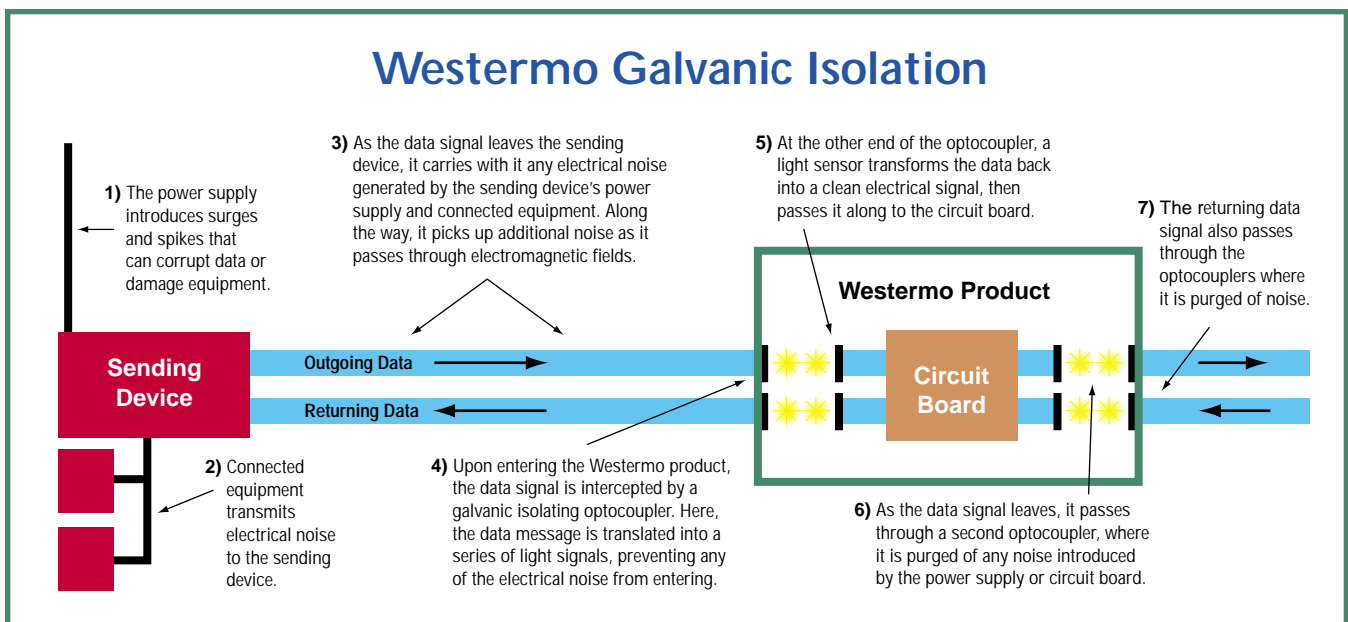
Westermo Galvanic Isolation

1) The power supply introduces surges and spikes that can corrupt data or damage equipment.

3) As the data signal leaves the sending device, it carries with it any electrical noise generated by the sending device's power supply and connected equipment. Along the way, it picks up additional noise as it passes through electromagnetic fields.

5) At the other end of the optocoupler, a light sensor transforms the data back into a clean electrical signal, then passes it along to the circuit board.

7) The returning data signal also passes through the optocouplers where it is purged of noise.

Westermo Product

Sending Device

Outgoing Data

Returning Data

Circuit Board

2) Connected equipment transmits electrical noise to the sending device.

4) Upon entering the Westermo product, the data signal is intercepted by a galvanic isolating optocoupler. Here, the data message is translated into a series of light signals, preventing any of the electrical noise from entering.

6) As the data signal leaves, it passes through a second optocoupler, where it is purged of any noise introduced by the power supply or circuit board.